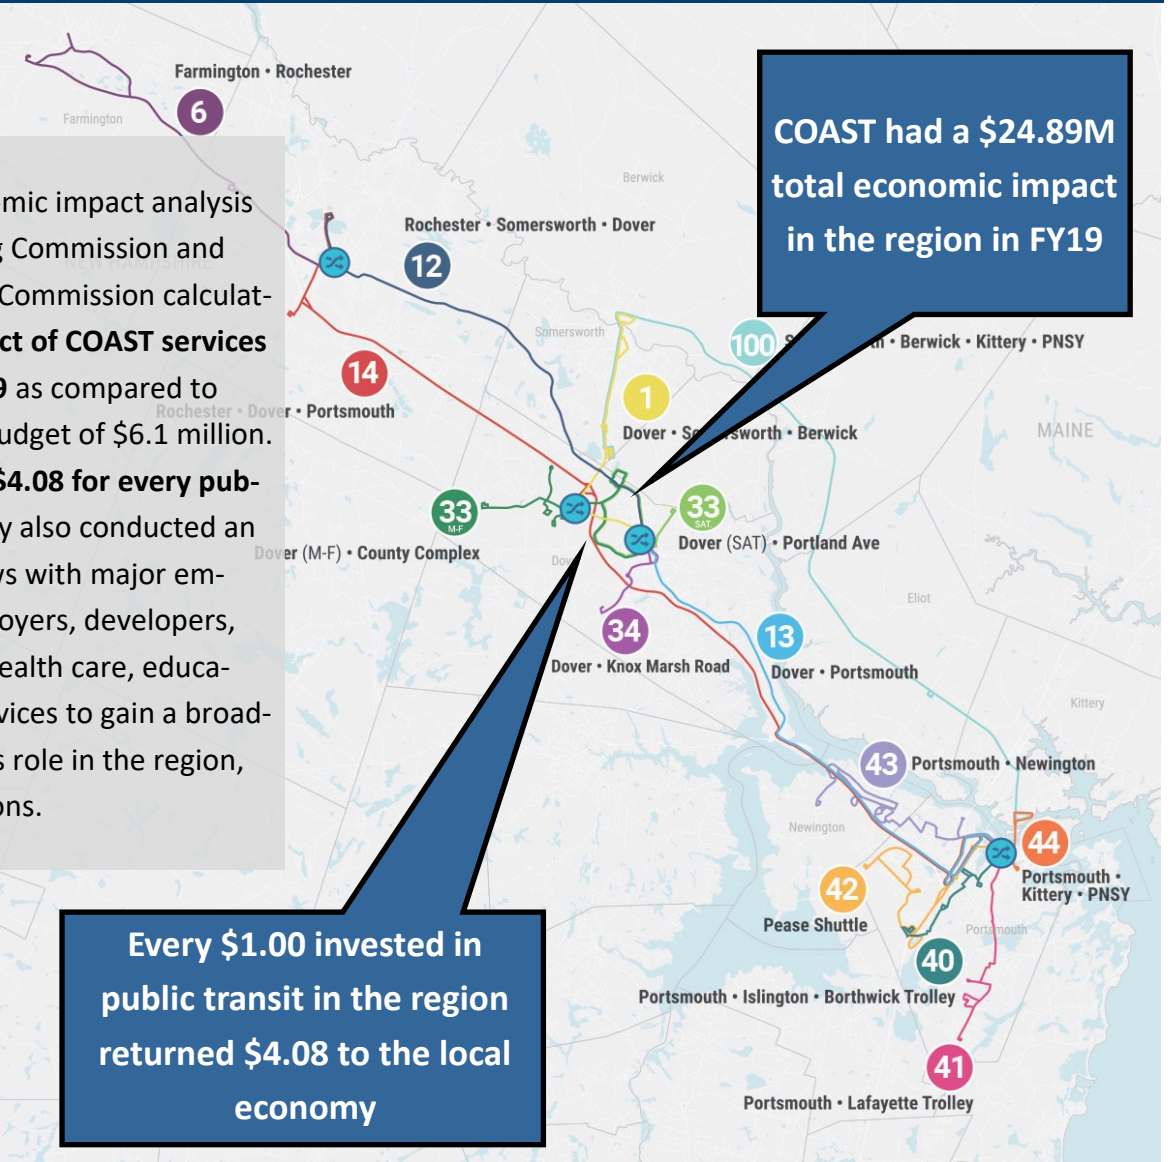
Farmington • Rochester

6

Farmington

mic impact analysis
Commission and
Commission calculat-
ct of COAST services
9 as compared to
udget of $6.1 million.
$4.08 for every pub-
y also conducted an
s with major em-
oyers, developers,
ealth care, educa-
vices to gain a broad-
s role in the region,
ons.

Berwick

Rochester • Somersworth • Dover

12

Somersworth

COAST had a $24.89M total economic impact in the region in FY19

100

• Berwick • Kittery • PNSY

14

Rochester • Dover • Portsmouth

1

Dover • S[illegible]worth • Berwick

MAINE

33 M-F

Dover (M-F) • County Complex

33 SAT

Dover (SAT) • Portland Ave

Eliot

34

Dover • Knox Marsh Road

13

Dover • Portsmouth

Kittery

43

Portsmouth • Newington

Newington

44

Portsmouth • Kittery • PNSY

42

Pease Shuttle

Portsmouth

40

Portsmouth • Islington • Borthwick Trolley

41

Portsmouth • Lafayette Trolley

Every $1.00 invested in public transit in the region returned $4.08 to the local economy